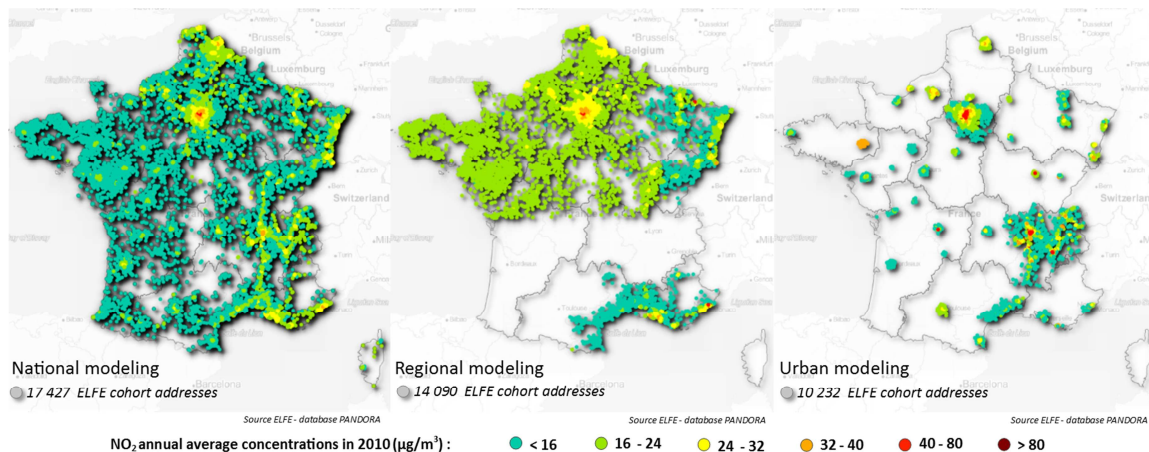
Brussels
Belgium
Luxemburg
Switzerland
France
Barcelona

National modeling
17 427 ELFE cohort addresses
Source ELFE - database PANDORA

Regional modeling
14 090 ELFE cohort addresses
Source ELFE - database PANDORA

Urban modeling
10 232 ELFE cohort addresses
Source ELFE - database PANDORA

$NO_2$ annual average concentrations in 2010 ($\mu g/m^3$) : < 16 16 - 24 24 - 32 32 - 40 40 - 80 > 80